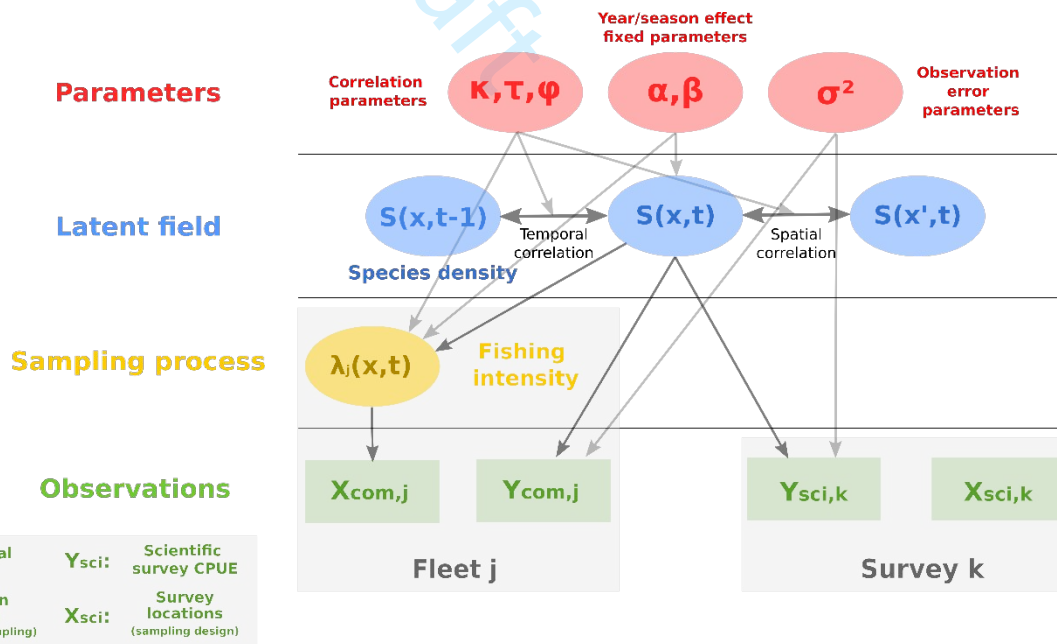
Parameters

Correlation parameters

$\kappa, \tau, \varphi$

Year/season effect fixed parameters

$\alpha, \beta$

$\sigma^2$

Observation error parameters

Latent field

S(x,t-1)

Temporal correlation

S(x,t)

Spatial correlation

S(x',t)

Species density

Sampling process

$\lambda_j(x,t)$

Fishing intensity

Observations

$X_{com,j}$

$Y_{com,j}$

$Y_{sci,k}$

$X_{sci,k}$

Fleet j

Survey k

al

n

pling)

$Y_{sci}$: Scientific survey CPUE

$X_{sci}$: Survey locations (sampling design)